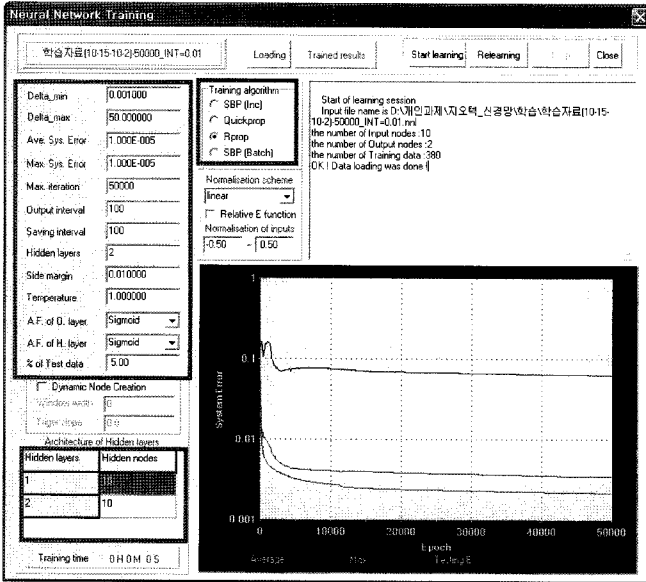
Neural Network Training

학습자료(10-15-10-2)-50000_INT=0.01

Loading

Trained results

Start learning

Relearning

Stop

Close

Delta_min 0.001000

Delta_max 50.000000

Ave. Sys. Error 1.000E-005

Max. Sys. Error 1.000E-005

Max. iteration 50000

Output interval 100

Saving interval 100

Hidden layers 2

Side margin 0.010000

Temperature 1.000000

A.F. of O. layer Sigmoid

A.F. of H. layer Sigmoid

% of Test data 5.00

Training algorithm
SBP (Inc)
Quickprop
Rprop
SBP (Batch)

Normalisation scheme
linear
Relative E function
Normalisation of inputs
-0.50 - 0.50

Start of learning session
Input file name is D:\개인과제\지오텍_신경망\학습\학습자료(10-15-10-2)-50000_INT=0.01.nnl
the number of Input nodes :10
the number of Output nodes :2
the number of Training data :380
OK ! Data loading was done !

Dynamic Node Creation
Window width 0
Trigger slope 0.5

Architecture of Hidden layers

| Hidden layers | Hidden nodes |
|---|---|
| 1 | 15 |
| 2 | 10 |

Training time 0 H 0 M 0 S

1

0.1

0.01

0.001

System Error

0 10000 20000 30000 40000 50000

Epoch

Average Max Testing E